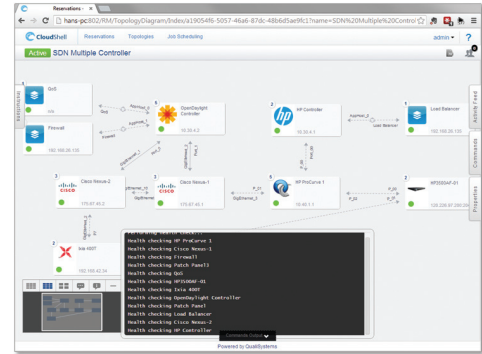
Reservations - ×

hans-pc802/RM/TopologyDiagram/Index/a19054f6-5057-46a6-87dc-48b6d5ae9fc1?name=SDN%20Multiple%20Control

CloudShell Reservations Topologies Job Scheduling admin ▾ ?

Active SDN Multiple Controller

Resources

QoS

n/a

Firewall

192.168.26.135

OpenDaylight Controller

10.30.4.2

HP Controller

10.30.4.1

Load Balancer

192.168.26.135

Cisco Nexus-2

175.67.45.2

Cisco Nexus-1

175.67.45.1

HP ProCurve 1

10.40.1.1

HP5500AF-01

120.236.87.260.25

Ixia 400T

192.168.42.34

QoS

Firewall

AppHost_0

AppHost_1

AppHost_2

Load Balancer

GigEthernet_1

GigEthernet_2

P_10

P_20

Activity Feed

Comments

Properties

Health checking HP ProCurve 1
Health checking Cisco Nexus-1
Health checking Firewall
Health checking Patch Panel1
Health checking QoS
Health checking HP5500AF-01
Health checking Ixia 400T
Health checking OpenDaylight Controller
Health checking Patch Panel
Health checking Load Balancer
Health checking Cisco Nexus-2
Health checking HP Controller

Commands Output

Powered by QualiSystems